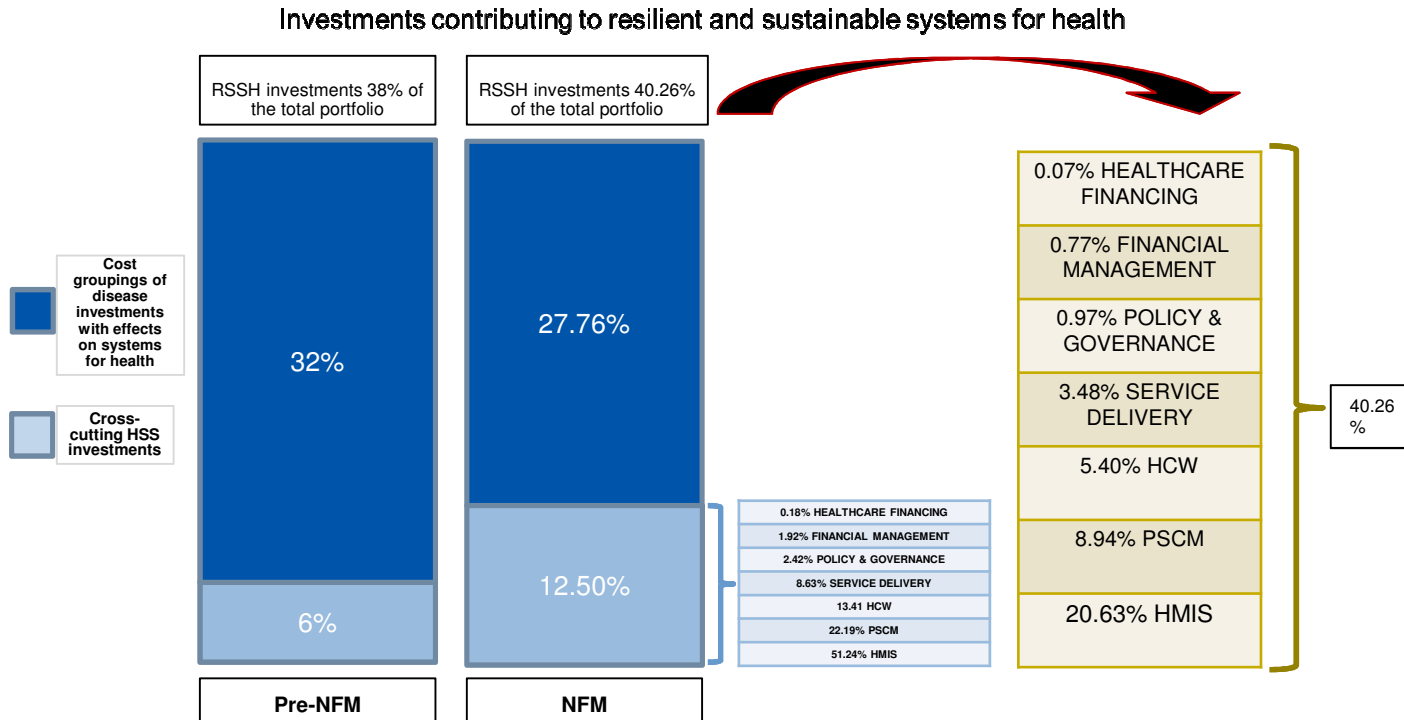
Investments contributing to resilient and sustainable systems for health

Cost groupings of disease investments with effects on systems for health

Cross-cutting HSS investments

RSSH investments 38% of the total portfolio

32%

6%

Pre-NFM

RSSH investments 40.26% of the total portfolio

27.76%

12.50%

NFM

0.18% HEALTHCARE FINANCING
1.92% FINANCIAL MANAGEMENT
2.42% POLICY & GOVERNANCE
8.63% SERVICE DELIVERY
13.41 HCW
22.19% PSCM
51.24% HMIS

0.07% HEALTHCARE FINANCING
0.77% FINANCIAL MANAGEMENT
0.97% POLICY & GOVERNANCE
3.48% SERVICE DELIVERY
5.40% HCW
8.94% PSCM
20.63% HMIS

40.26 %